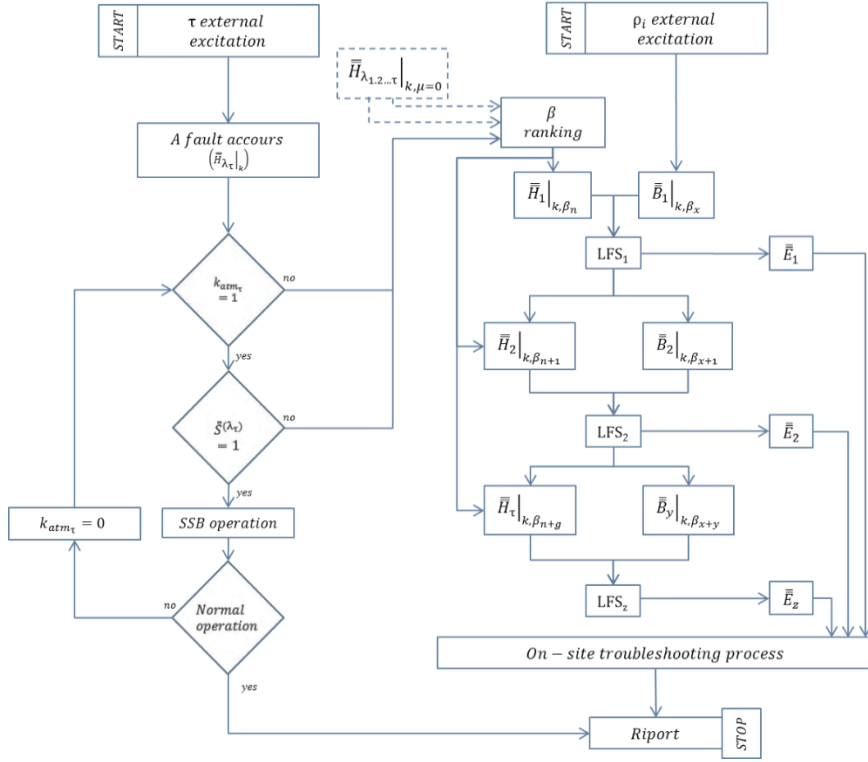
START

τ external excitation

A fault accours ($\bar{\bar{H}}_{\lambda_\tau}|_k$)

$k_{atm_\tau} = 1$

no

yes

$\tilde{S}^{(\lambda_\tau)} = 1$

no

yes

SSB operation

$k_{atm_\tau} = 0$

Normal operation

no

yes

START

$\rho_i$ external excitation

$\bar{\bar{H}}_{\lambda_{1,2\ldots\tau}}\Big|_{k,\mu=0}$

β ranking

$\bar{\bar{H}}_1\Big|_{k,\beta_n}$

$\bar{\bar{B}}_1\Big|_{k,\beta_x}$

$LFS_1$

$\bar{\bar{E}}_1$

$\bar{\bar{H}}_2\Big|_{k,\beta_{n+1}}$

$\bar{\bar{B}}_2\Big|_{k,\beta_{x+1}}$

$LFS_2$

$\bar{\bar{E}}_2$

$\bar{\bar{H}}_\tau\Big|_{k,\beta_{n+g}}$

$\bar{\bar{B}}_y\Big|_{k,\beta_{x+y}}$

$LFS_z$

$\bar{\bar{E}}_z$

On − site troubleshooting process

Riport

STOP